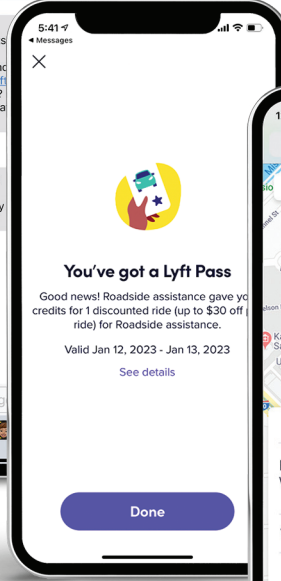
5:41
◀ Messages

You've got a Lyft Pass

Good news! Roadside assistance gave yo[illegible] credits for 1 discounted ride (up to $30 off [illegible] ride) for Roadside assistance.

Valid Jan 12, 2023 - Jan 13, 2023

See details

Done